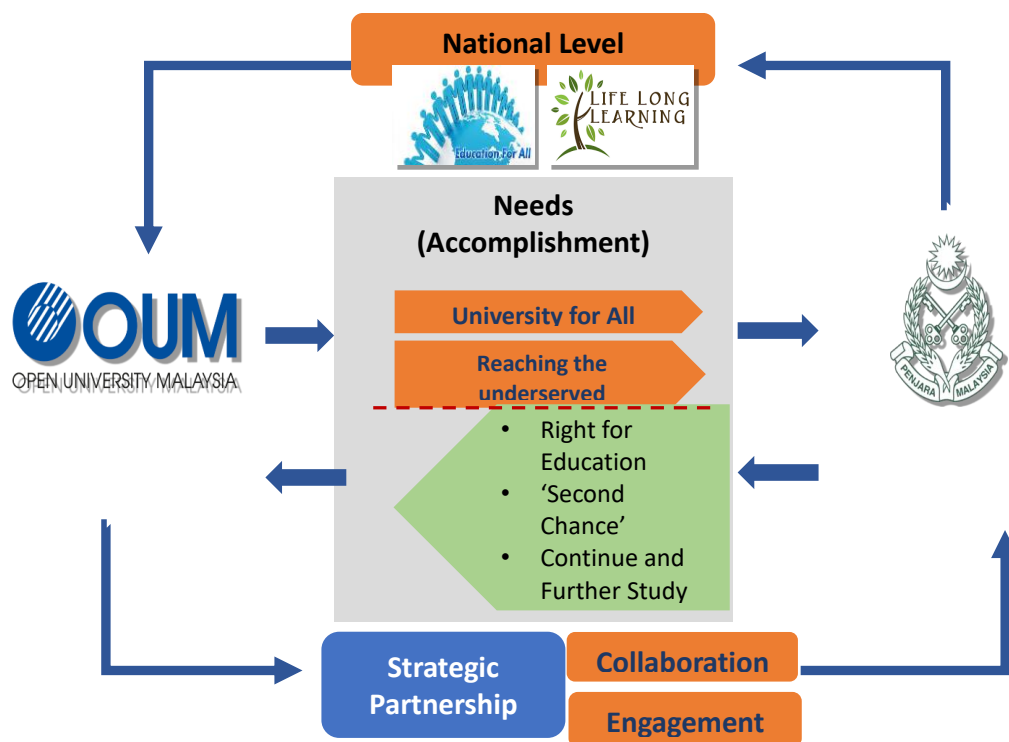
National Level

Education For All

LIFE LONG LEARNING

Needs (Accomplishment)

University for All

Reaching the underserved

- Right for Education
- ‘Second Chance’
- Continue and Further Study

OUM
OPEN UNIVERSITY MALAYSIA

PENJARA MALAYSIA

Strategic Partnership

Collaboration

Engagement